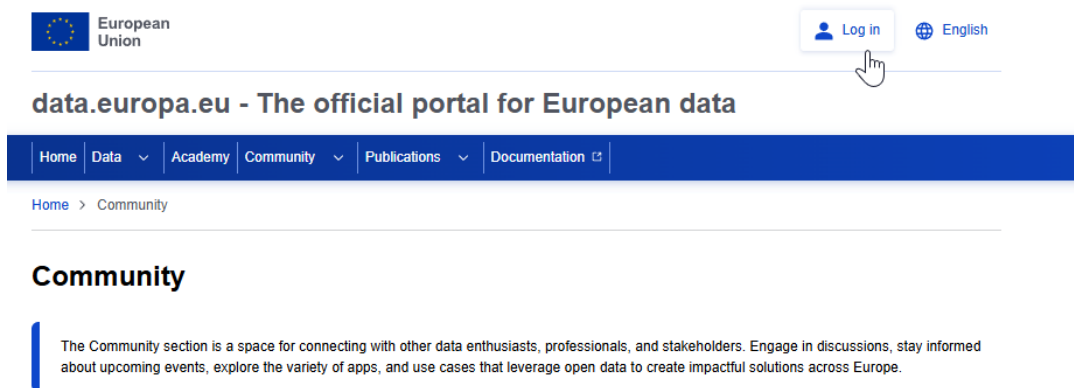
European Union

Log in

English

data.europa.eu - The official portal for European data

Home | Data | Academy | Community | Publications | Documentation

Home > Community

Community

The Community section is a space for connecting with other data enthusiasts, professionals, and stakeholders. Engage in discussions, stay informed about upcoming events, explore the variety of apps, and use cases that leverage open data to create impactful solutions across Europe.